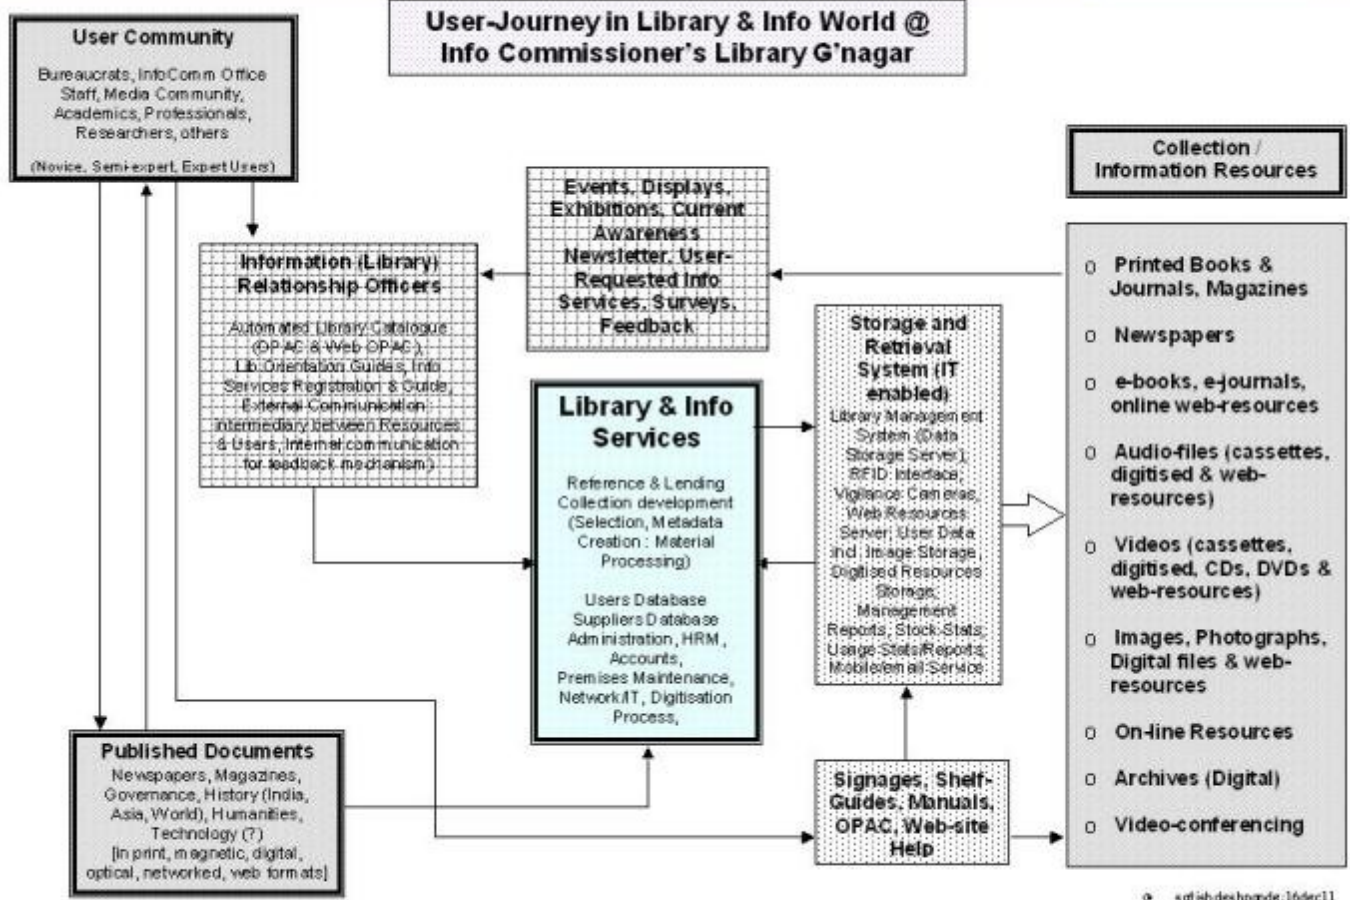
User-Journey in Library & Info World @ Info Commissioner's Library G'nagar

User Community

Bureaucrats, InfoComm Office Staff, Media Community, Academics, Professionals, Researchers, others

(Novice, Semi-expert, Expert Users)

Events, Displays, Exhibitions, Current Awareness Newsletter, User-Requested Info Services, Surveys, Feedback

Collection / Information Resources

Information (Library) Relationship Officers

Automated Library Catalogue (OPAC & Web OPAC), Lib.Orientation Guides, Info Services Registration & Guide, External Communication intermediary between Resources & Users, Internal communication for feedback mechanism)

o Printed Books & Journals, Magazines

o Newspapers

o e-books, e-journals, online web-resources

o Audio-files (cassettes, digitised & web-resources)

o Videos (cassettes, digitised, CDs, DVDs & web-resources)

o Images, Photographs, Digital files & web-resources

o On-line Resources

o Archives (Digital)

o Video-conferencing

Storage and Retrieval System (IT enabled)

Library Management System (Data Storage Server), RFID interface, Vigilance Cameras, Web Resources Server, User Data incl. Image Storage, Digitised Resources Storage, Management Reports, Stock-Stats, Usage Stats/Reports, Mobile/email Service

Library & Info Services

Reference & Lending Collection development (Selection, Metadata Creation : Material Processing)

Users Database Suppliers Database Administration, HRM, Accounts, Premises Maintenance, Network/IT, Digitisation Process,

Published Documents

Newspapers, Magazines, Governance, History (India, Asia, World), Humanities, Technology (?) [in print, magnetic, digital, optical, networked, web formats]

Signages, Shelf-Guides, Manuals, OPAC, Web-site Help

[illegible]